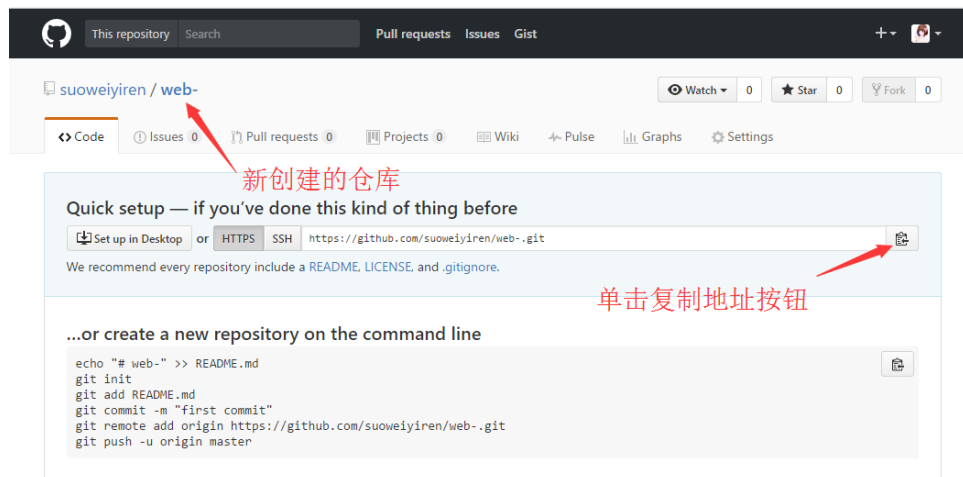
This repository Search Pull requests Issues Gist

suoweiyiren / web-

Watch 0 Star 0 Fork 0

Code Issues 0 Pull requests 0 Projects 0 Wiki Pulse Graphs Settings

新创建的仓库

Quick setup — if you've done this kind of thing before

Set up in Desktop or HTTPS SSH https://github.com/suoweiyiren/web-.git

We recommend every repository include a README, LICENSE, and .gitignore.

单击复制地址按钮

...or create a new repository on the command line

echo "# web-" >> README.md
git init
git add README.md
git commit -m "first commit"
git remote add origin https://github.com/suoweiyiren/web-.git
git push -u origin master